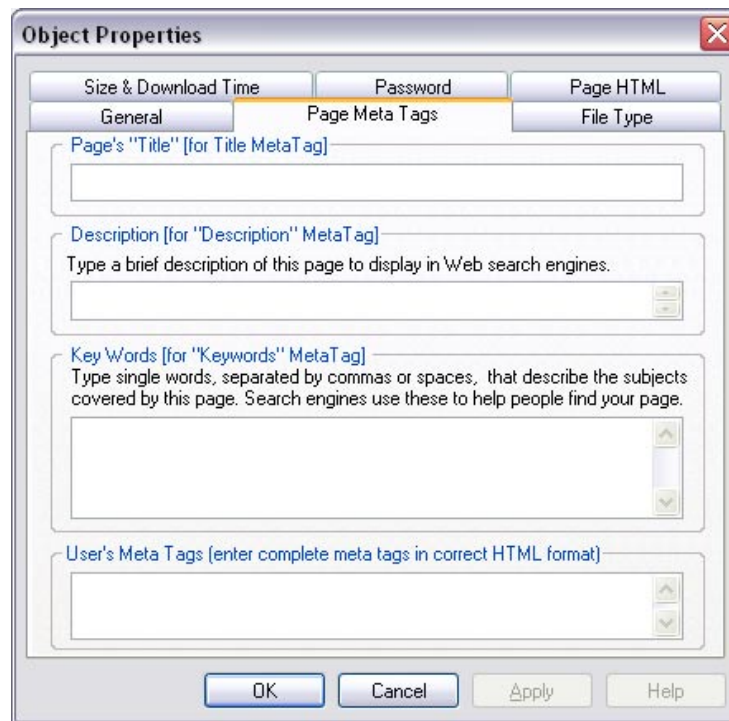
Object Properties

Size & Download Time | Password | Page HTML
General | Page Meta Tags | File Type

Page's "Title" [for Title MetaTag]

Description [for "Description" MetaTag]
Type a brief description of this page to display in Web search engines.

Key Words [for "Keywords" MetaTag]
Type single words, separated by commas or spaces, that describe the subjects covered by this page. Search engines use these to help people find your page.

User's Meta Tags (enter complete meta tags in correct HTML format)

OK | Cancel | Apply | Help